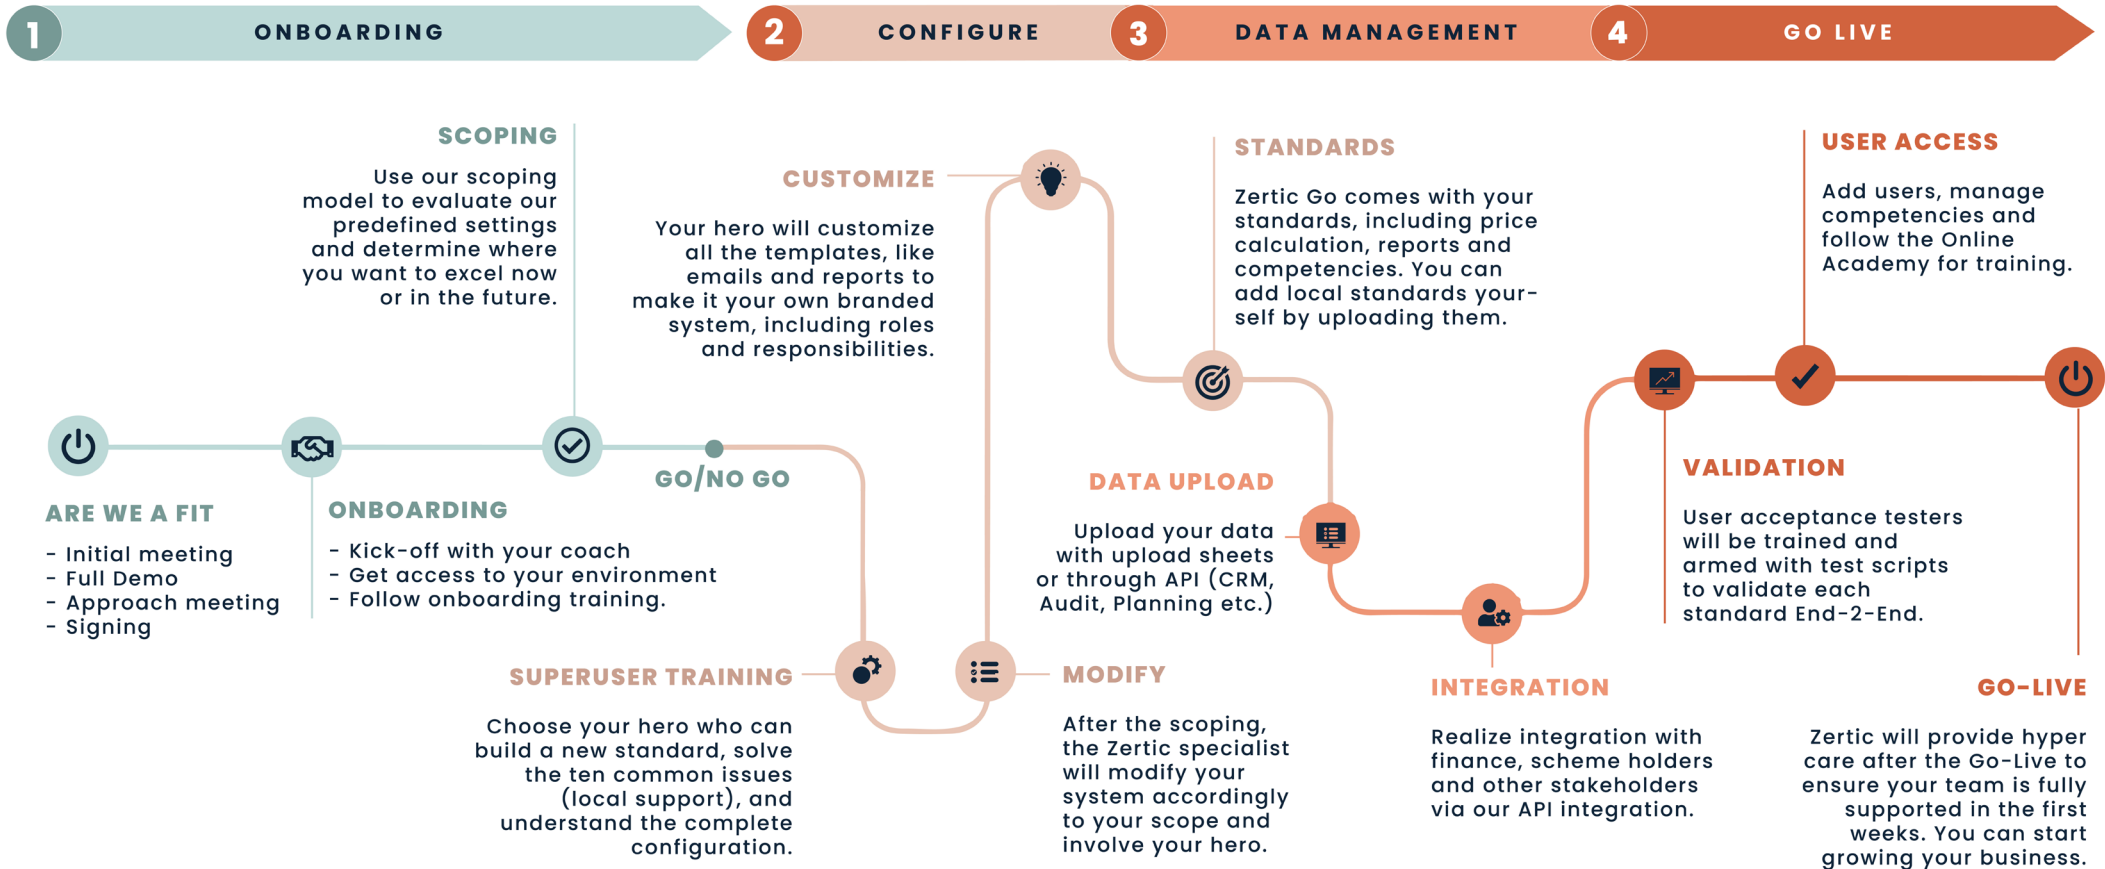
1 ONBOARDING
2 CONFIGURE
3 DATA MANAGEMENT
4 GO LIVE

SCOPING
Use our scoping model to evaluate our predefined settings and determine where you want to excel now or in the future.

CUSTOMIZE
Your hero will customize all the templates, like emails and reports to make it your own branded system, including roles and responsibilities.

STANDARDS
Zertic Go comes with your standards, including price calculation, reports and competencies. You can add local standards yourself by uploading them.

USER ACCESS
Add users, manage competencies and follow the Online Academy for training.

ARE WE A FIT
- Initial meeting
- Full Demo
- Approach meeting
- Signing

ONBOARDING
- Kick-off with your coach
- Get access to your environment
- Follow onboarding training.

GO/NO GO

DATA UPLOAD
Upload your data with upload sheets or through API (CRM, Audit, Planning etc.)

VALIDATION
User acceptance testers will be trained and armed with test scripts to validate each standard End-2-End.

SUPERUSER TRAINING
Choose your hero who can build a new standard, solve the ten common issues (local support), and understand the complete configuration.

MODIFY
After the scoping, the Zertic specialist will modify your system accordingly to your scope and involve your hero.

INTEGRATION
Realize integration with finance, scheme holders and other stakeholders via our API integration.

GO-LIVE
Zertic will provide hyper care after the Go-Live to ensure your team is fully supported in the first weeks. You can start growing your business.